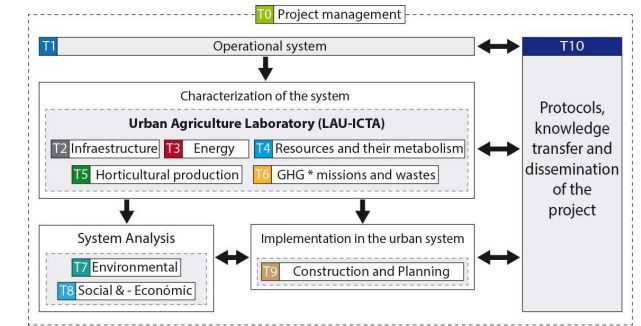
T0 Project management

T1 Operational system

T10

Characterization of the system

Urban Agriculture Laboratory (LAU-ICTA)

T2 Infraestructure

T3 Energy

T4 Resources and their metabolism

T5 Horticultural production

T6 GHG * missions and wastes

Protocols, knowledge transfer and dissemination of the project

System Analysis

T7 Environmental

T8 Social & - Económic

Implementation in the urban system

T9 Construction and Planning